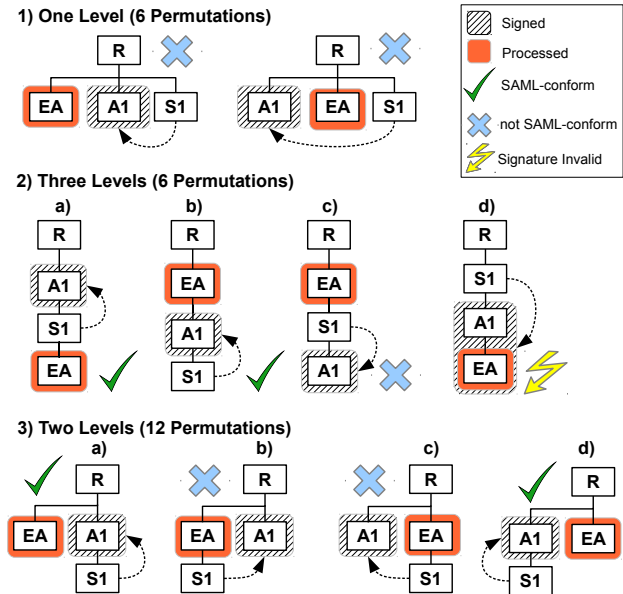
1) One Level (6 Permutations)

R
EA
A1
S1

R
A1
EA
S1

Signed
Processed
SAML-conform
not SAML-conform
Signature Invalid

2) Three Levels (6 Permutations)

a)
R
A1
S1
EA

b)
R
EA
A1
S1

c)
R
EA
S1
A1

d)
R
S1
A1
EA

3) Two Levels (12 Permutations)

a)
R
EA
A1
S1

b)
R
EA
A1
S1

c)
R
A1
EA
S1

d)
R
A1
EA
S1